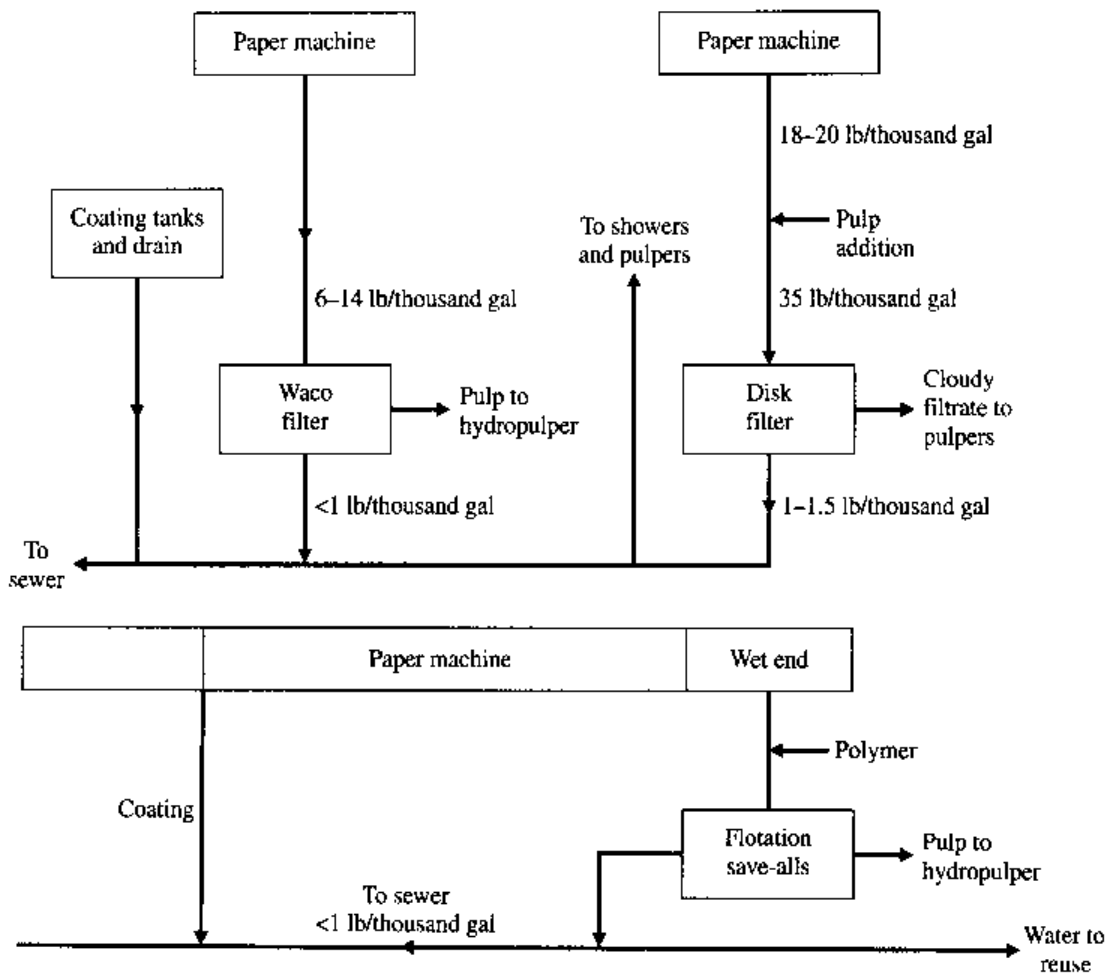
Paper machine

Paper machine

18–20 lb/thousand gal

Coating tanks and drain

To showers and pulpers

Pulp addition

6–14 lb/thousand gal

35 lb/thousand gal

Waco filter

Pulp to hydropulper

Disk filter

Cloudy filtrate to pulpers

<1 lb/thousand gal

1–1.5 lb/thousand gal

To sewer

Paper machine

Wet end

Polymer

Coating

Flotation save-alls

Pulp to hydropulper

To sewer <1 lb/thousand gal

Water to reuse